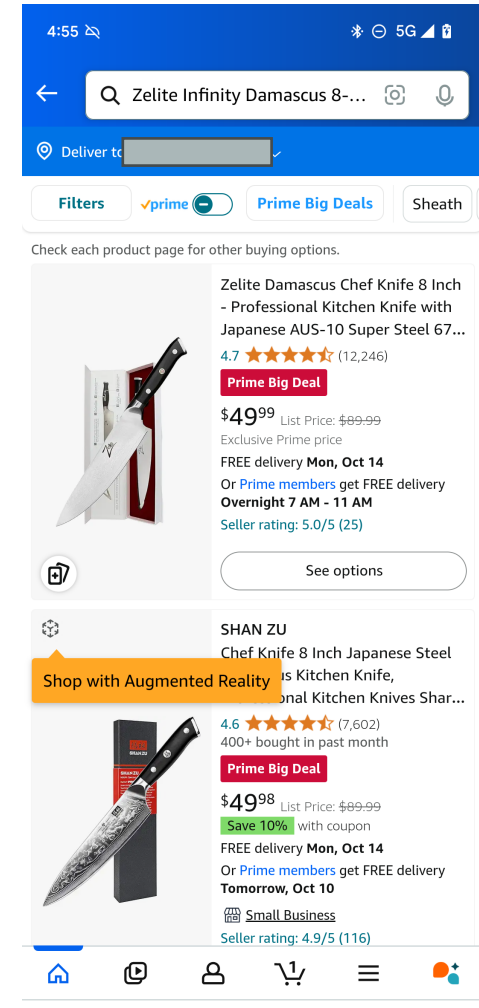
4:55 5G

Zelite Infinity Damascus 8-...

Deliver to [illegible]

Filters prime Prime Big Deals Sheath

Check each product page for other buying options.

Zelite Damascus Chef Knife 8 Inch - Professional Kitchen Knife with Japanese AUS-10 Super Steel 67...

4.7 (12,246)

Prime Big Deal

$49^{99}$ List Price: ~~$89.99~~

Exclusive Prime price

FREE delivery Mon, Oct 14

Or Prime members get FREE delivery Overnight 7 AM - 11 AM

Seller rating: 5.0/5 (25)

See options

SHAN ZU

Chef Knife 8 Inch Japanese Steel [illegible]us Kitchen Knife, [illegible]onal Kitchen Knives Shar...

Shop with Augmented Reality

4.6 (7,602)

400+ bought in past month

Prime Big Deal

$49^{98}$ List Price: ~~$89.99~~

Save 10% with coupon

FREE delivery Mon, Oct 14

Or Prime members get FREE delivery Tomorrow, Oct 10

Small Business

Seller rating: 4.9/5 (116)

1